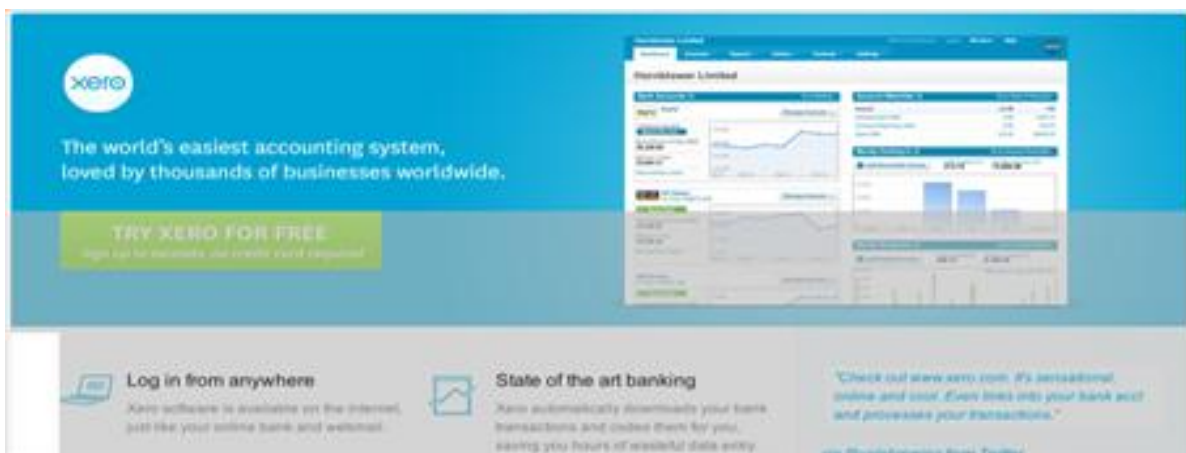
xero

The world's easiest accounting system, loved by thousands of businesses worldwide.

TRY XERO FOR FREE
Sign up in seconds, no credit card required

Hornblower Limited

Log in from anywhere
Xero software is available on the internet, just like your online bank and webmail.

State of the art banking
Xero automatically downloads your bank transactions and codes them for you, saving you hours of wasteful data entry.

"Check out www.xero.com. It's sensational, online and cool. Even links into your bank acct and processes your transactions."

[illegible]